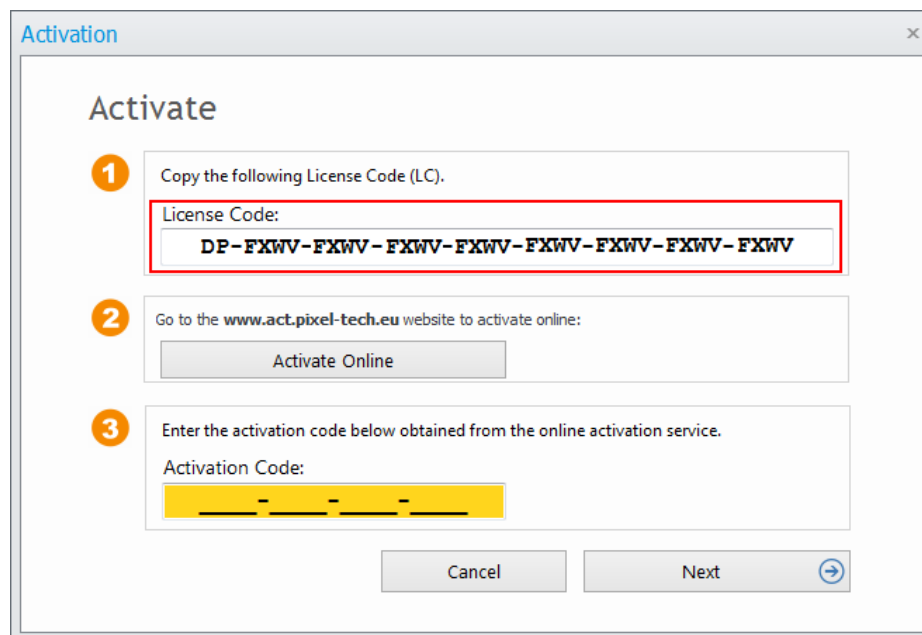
Activation ×

Activate

1 Copy the following License Code (LC).

License Code:

DP-FXWV-FXWV-FXWV-FXWV-FXWV-FXWV-FXWV-FXWV

2 Go to the **www.act.pixel-tech.eu** website to activate online:

Activate Online

3 Enter the activation code below obtained from the online activation service.

Activation Code:

\_\_\_\_-\_\_\_\_-\_\_\_\_-\_\_\_\_

Cancel

Next